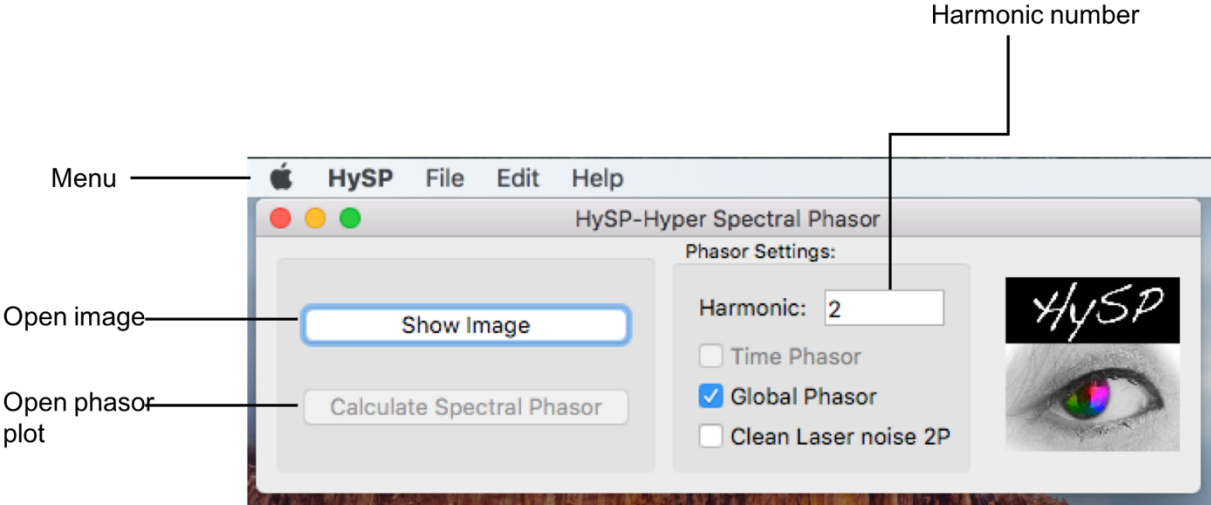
Harmonic number

Menu

HySP File Edit Help

HySP-Hyper Spectral Phasor

Phasor Settings:

Open image

Show Image

Harmonic: 2

Time Phasor

Open phasor plot

Calculate Spectral Phasor

Global Phasor

Clean Laser noise 2P

HySP